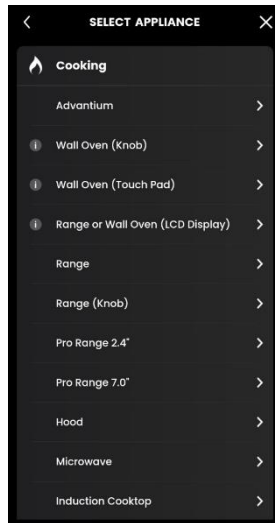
SELECT APPLIANCE

Cooking

Advantium

Wall Oven (Knob)

Wall Oven (Touch Pad)

Range or Wall Oven (LCD Display)

Range

Range (Knob)

Pro Range 2.4"

Pro Range 7.0"

Hood

Microwave

Induction Cooktop